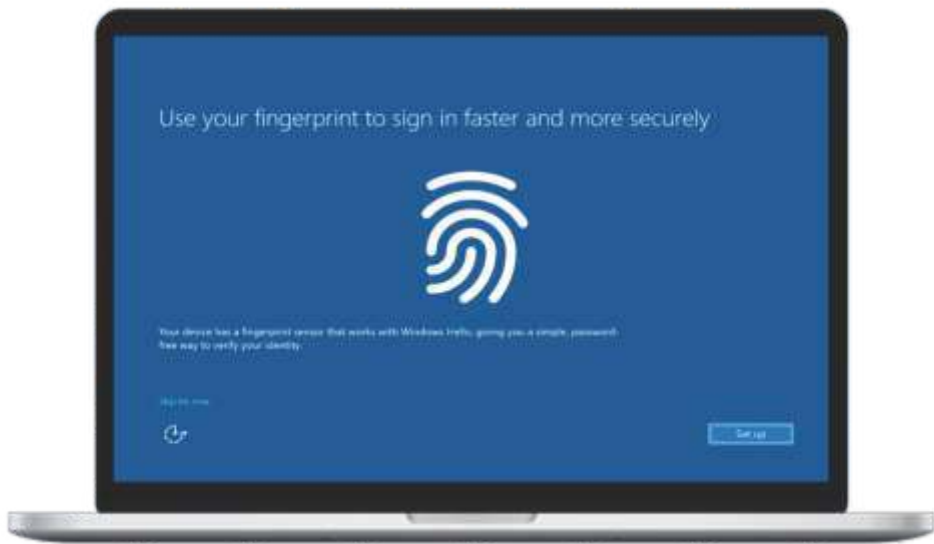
Use your fingerprint to sign in faster and more securely

Your device has a fingerprint sensor that works with Windows Hello, giving you a simple, password-free way to verify your identity.

Skip for now

Set up